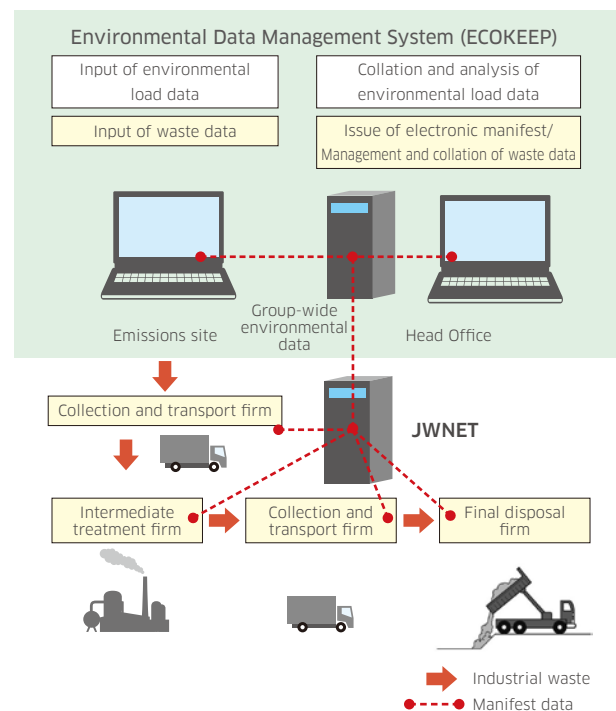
Environmental Data Management System (ECOKEEP)

Input of environmental load data

Collation and analysis of environmental load data

Input of waste data

Issue of electronic manifest/ Management and collation of waste data

Emissions site

Group-wide environmental data

Head Office

Collection and transport firm

JWNET

Intermediate treatment firm

Collection and transport firm

Final disposal firm

Industrial waste

Manifest data